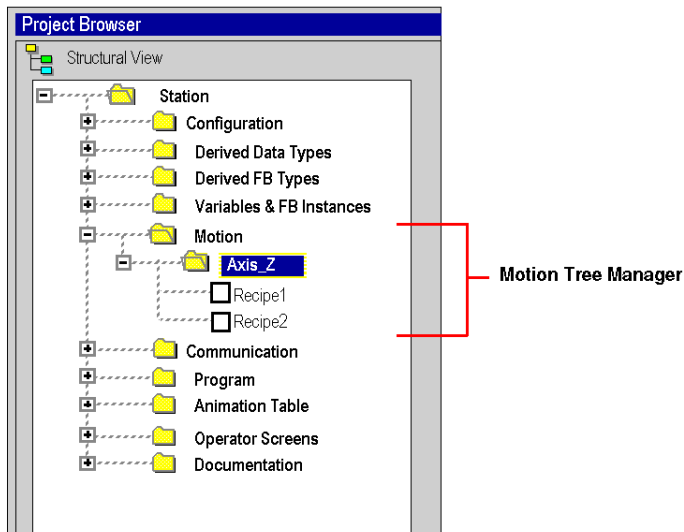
Project Browser

Structural View

Station

Configuration

Derived Data Types

Derived FB Types

Variables & FB Instances

Motion

Axis_Z

Recipe1

Recipe2

Communication

Program

Animation Table

Operator Screens

Documentation

Motion Tree Manager